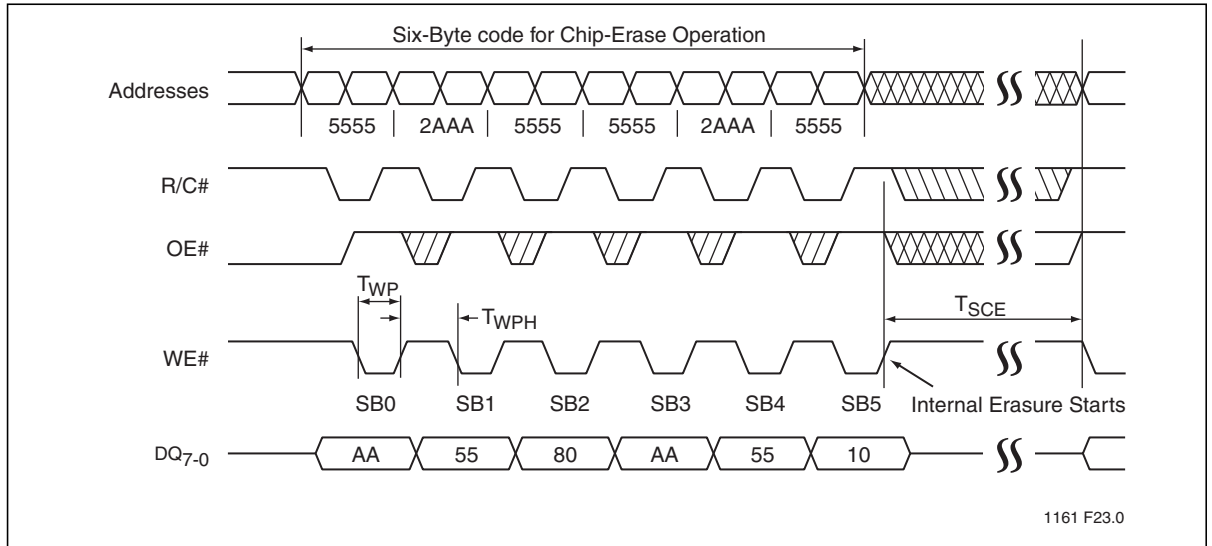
Six-Byte code for Chip-Erase Operation

Addresses

5555 2AAA 5555 5555 2AAA 5555

R/C#

OE#

$T_{WP}$

$T_{WPH}$

$T_{SCE}$

WE#

SB0 SB1 SB2 SB3 SB4 SB5

Internal Erasure Starts

$DQ_{7-0}$

AA 55 80 AA 55 10

1161 F23.0